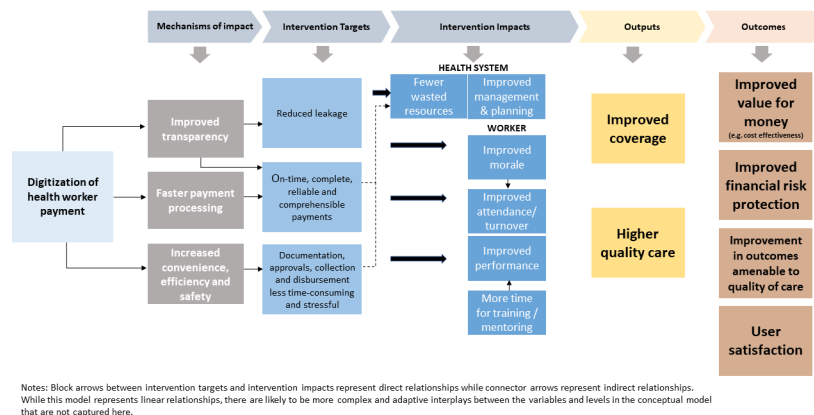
Mechanisms of impact

Intervention Targets

Intervention Impacts

Outputs

Outcomes

Digitization of health worker payment

Improved transparency

Faster payment processing

Increased convenience, efficiency and safety

Reduced leakage

On-time, complete, reliable and comprehensible payments

Documentation, approvals, collection and disbursement less time-consuming and stressful

HEALTH SYSTEM

Fewer wasted resources

Improved management & planning

WORKER

Improved morale

Improved attendance/ turnover

Improved performance

More time for training / mentoring

Improved coverage

Higher quality care

Improved value for money

(e.g. cost effectiveness)

Improved financial risk protection

Improvement in outcomes amenable to quality of care

User satisfaction

Notes: Block arrows between intervention targets and intervention impacts represent direct relationships while connector arrows represent indirect relationships. While this model represents linear relationships, there are likely to be more complex and adaptive interplays between the variables and levels in the conceptual model that are not captured here.